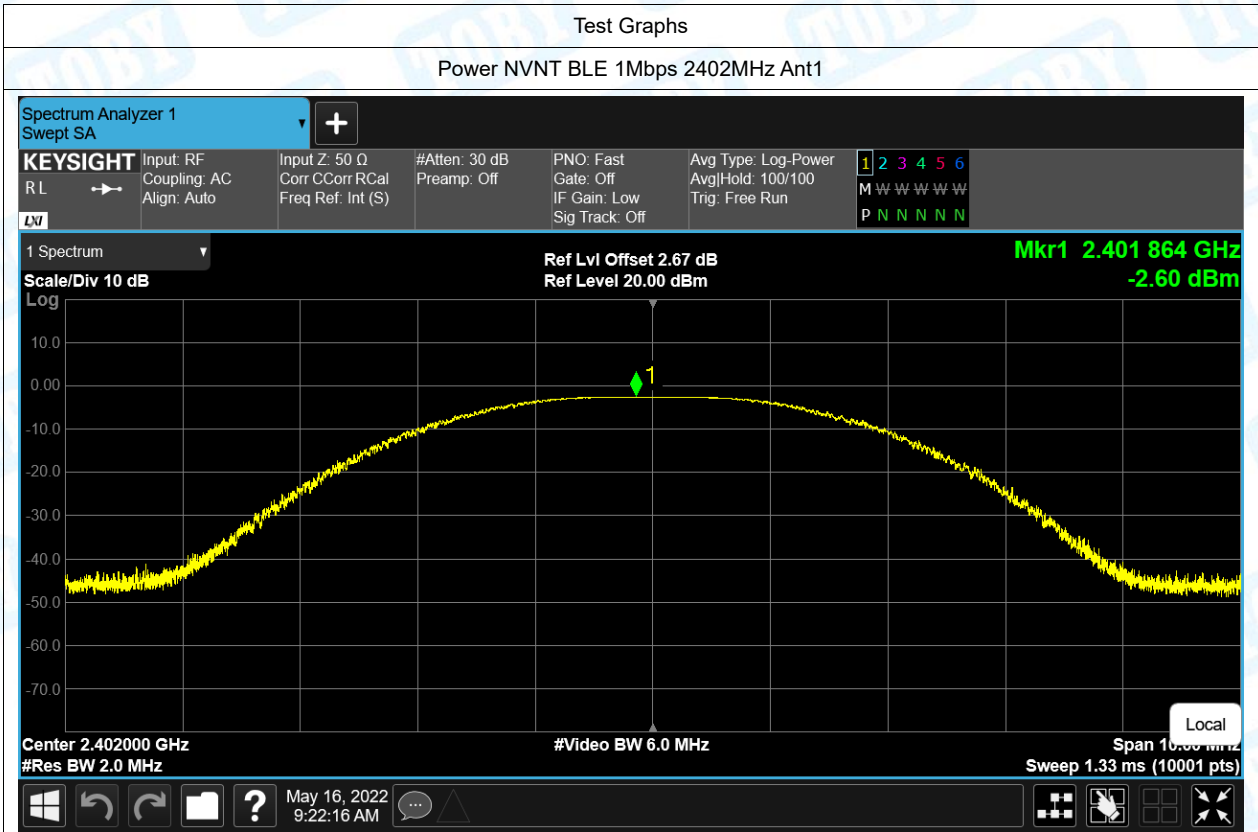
Test Graphs

Power NVNT BLE 1Mbps 2402MHz Ant1

Spectrum Analyzer 1
Swept SA

KEYSIGHT
RL
LXI

Input: RF
Coupling: AC
Align: Auto

Input Z: 50 Ω
Corr CCorr RCal
Freq Ref: Int (S)

#Atten: 30 dB
Preamp: Off

PNO: Fast
Gate: Off
IF Gain: Low
Sig Track: Off

Avg Type: Log-Power
Avg|Hold: 100/100
Trig: Free Run

1 2 3 4 5 6
M W W W W W
P N N N N N

1 Spectrum

Scale/Div 10 dB
Log

Ref Lvl Offset 2.67 dB
Ref Level 20.00 dBm

Mkr1 2.401 864 GHz
-2.60 dBm

10.0
0.00
-10.0
-20.0
-30.0
-40.0
-50.0
-60.0
-70.0

1

Local

Center 2.402000 GHz
#Res BW 2.0 MHz

#Video BW 6.0 MHz

Span 10.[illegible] MHz
Sweep 1.33 ms (10001 pts)

May 16, 2022
9:22:16 AM